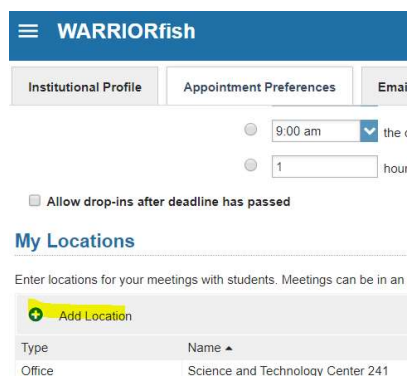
WARRIORfish

Institutional Profile | Appointment Preferences | Emai

9:00 am the c

1 hour

Allow drop-ins after deadline has passed

My Locations

Enter locations for your meetings with students. Meetings can be in an

Add Location

| Type | Name ▲ |
|---|---|
| Office | Science and Technology Center 241 |